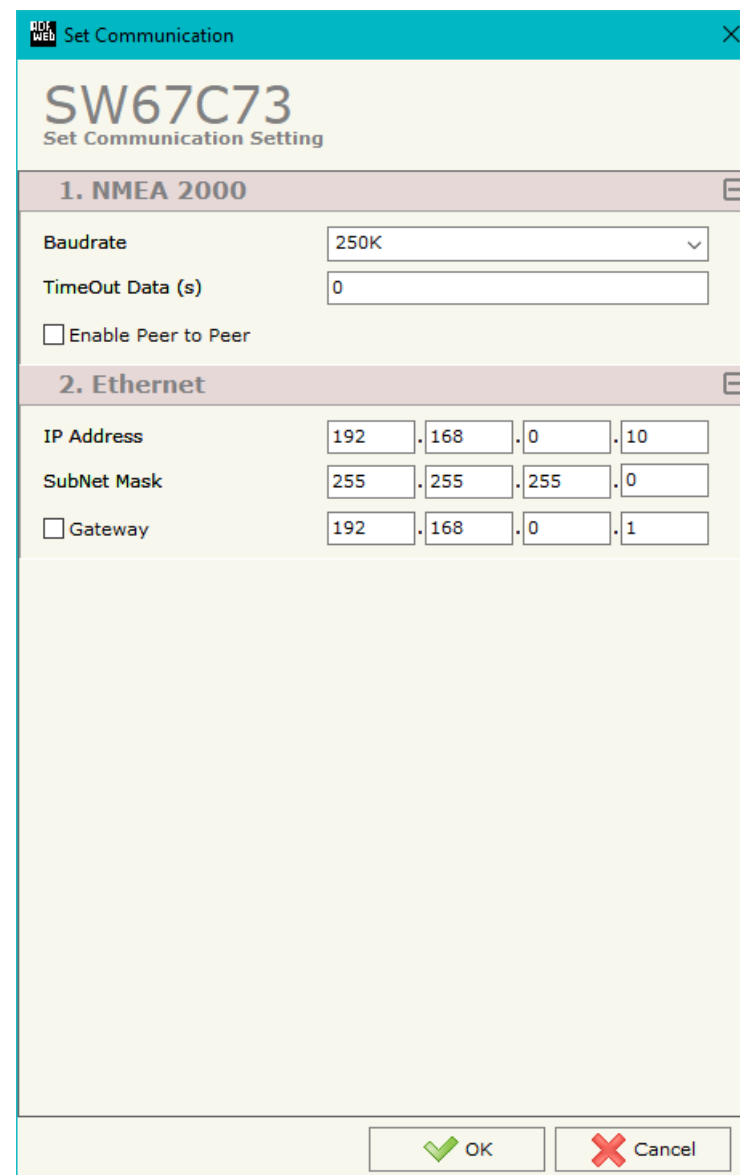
ADF Web Set Communication

SW67C73
Set Communication Setting

1. NMEA 2000

Baudrate 250K

TimeOut Data (s) 0

Enable Peer to Peer

2. Ethernet

IP Address 192 . 168 . 0 . 10

SubNet Mask 255 . 255 . 255 . 0

Gateway 192 . 168 . 0 . 1

OK Cancel